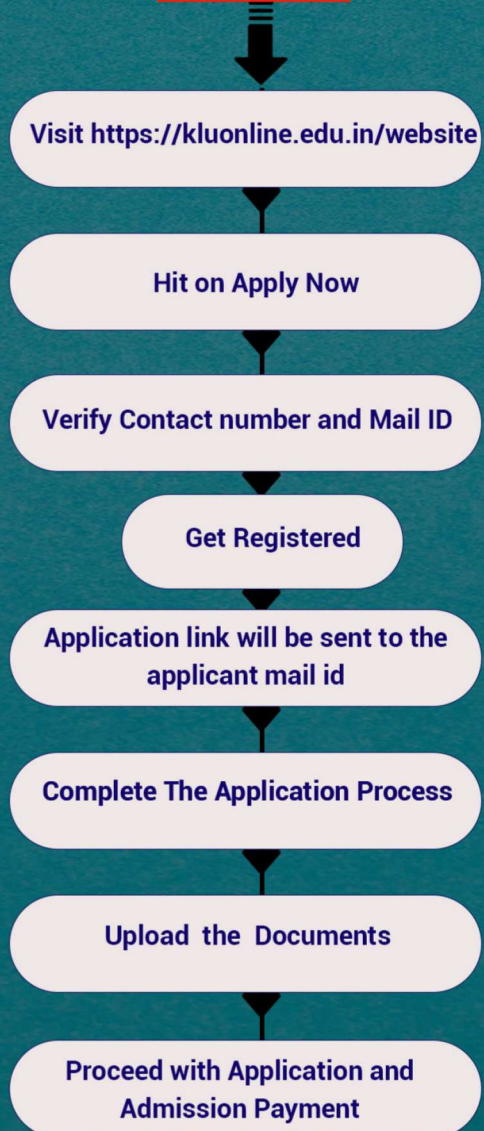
Visit https://kluonline.edu.in/website

Hit on Apply Now

Verify Contact number and Mail ID

Get Registered

Application link will be sent to the applicant mail id

Complete The Application Process

Upload the Documents

Proceed with Application and Admission Payment